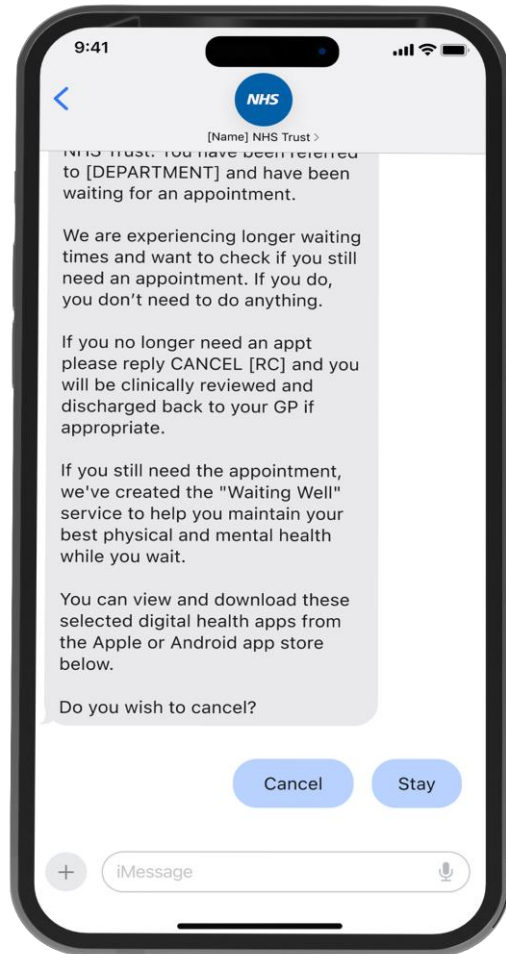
9:41

NHS

[Name] NHS Trust >

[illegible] to [DEPARTMENT] and have been waiting for an appointment.

We are experiencing longer waiting times and want to check if you still need an appointment. If you do, you don't need to do anything.

If you no longer need an appt please reply CANCEL [RC] and you will be clinically reviewed and discharged back to your GP if appropriate.

If you still need the appointment, we've created the "Waiting Well" service to help you maintain your best physical and mental health while you wait.

You can view and download these selected digital health apps from the Apple or Android app store below.

Do you wish to cancel?

Cancel

Stay

iMessage